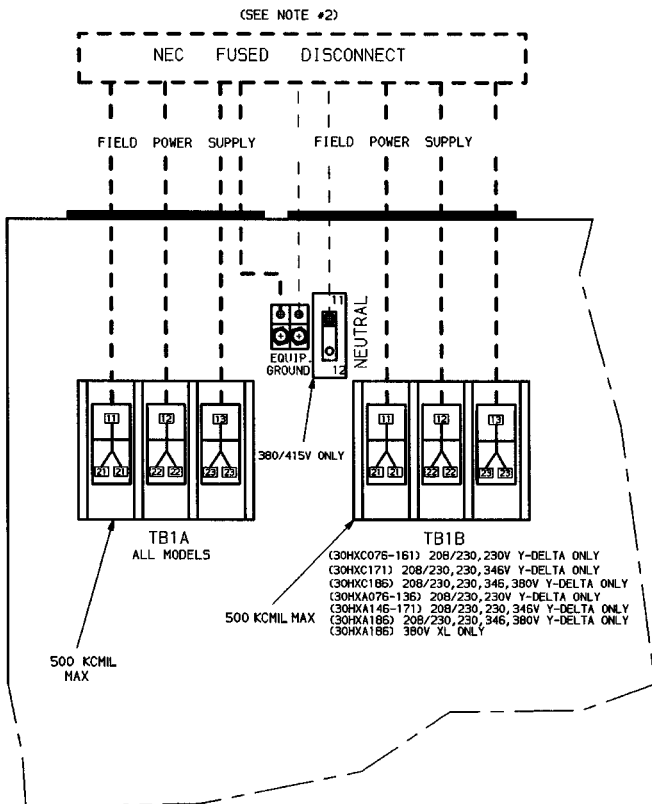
(SEE NOTE #2)

NEC FUSED DISCONNECT

FIELD POWER SUPPLY

FIELD POWER SUPPLY

EQUIP. GROUND

11
NEUTRAL
12

380/415V ONLY

11 12 13
21 21 22 22 23 23

11 12 13
21 21 22 22 23 23

TB1A
ALL MODELS

TB1B
(30HXC076-161) 208/230,230V Y-DELTA ONLY
(30HXC171) 208/230,230,346V Y-DELTA ONLY
(30HXC186) 208/230,230,346,380V Y-DELTA ONLY
(30HXA076-136) 208/230,230V Y-DELTA ONLY
(30HXA146-171) 208/230,230,346V Y-DELTA ONLY
(30HXA186) 208/230,230,346,380V Y-DELTA ONLY
(30HXA186) 380V XL ONLY

500 KCMIL MAX

500 KCMIL MAX